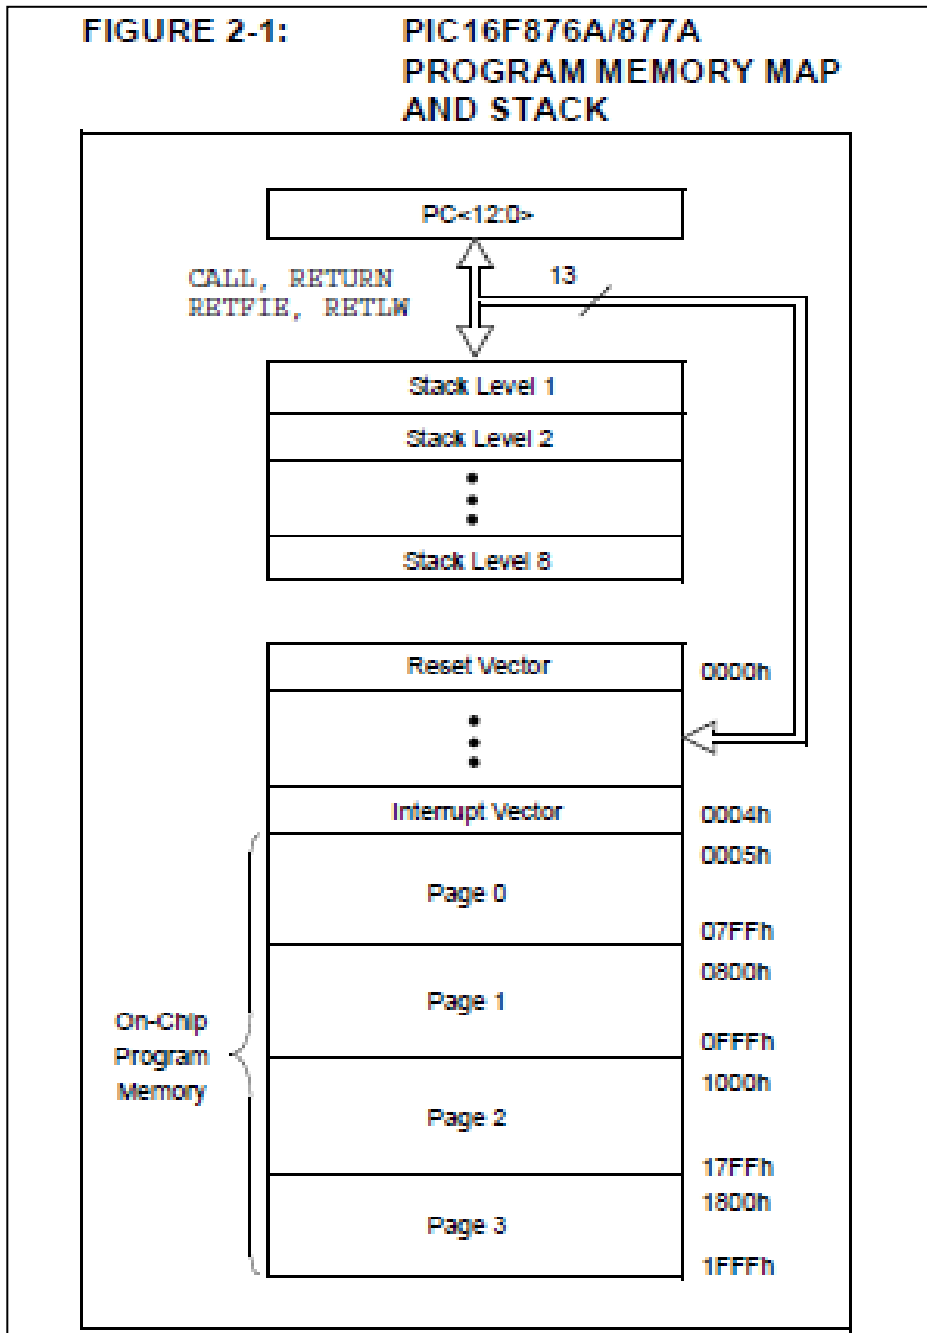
FIGURE 2-1: PIC16F876A/877A PROGRAM MEMORY MAP AND STACK

PC<12:0>

CALL, RETURN
RETFIE, RETLW

13

Stack Level 1

Stack Level 2

Stack Level 8

Reset Vector 0000h

Interrupt Vector 0004h

0005h

Page 0

07FFh

0800h

Page 1

0FFFh

1000h

Page 2

17FFh

1800h

Page 3

1FFFh

On-Chip Program Memory